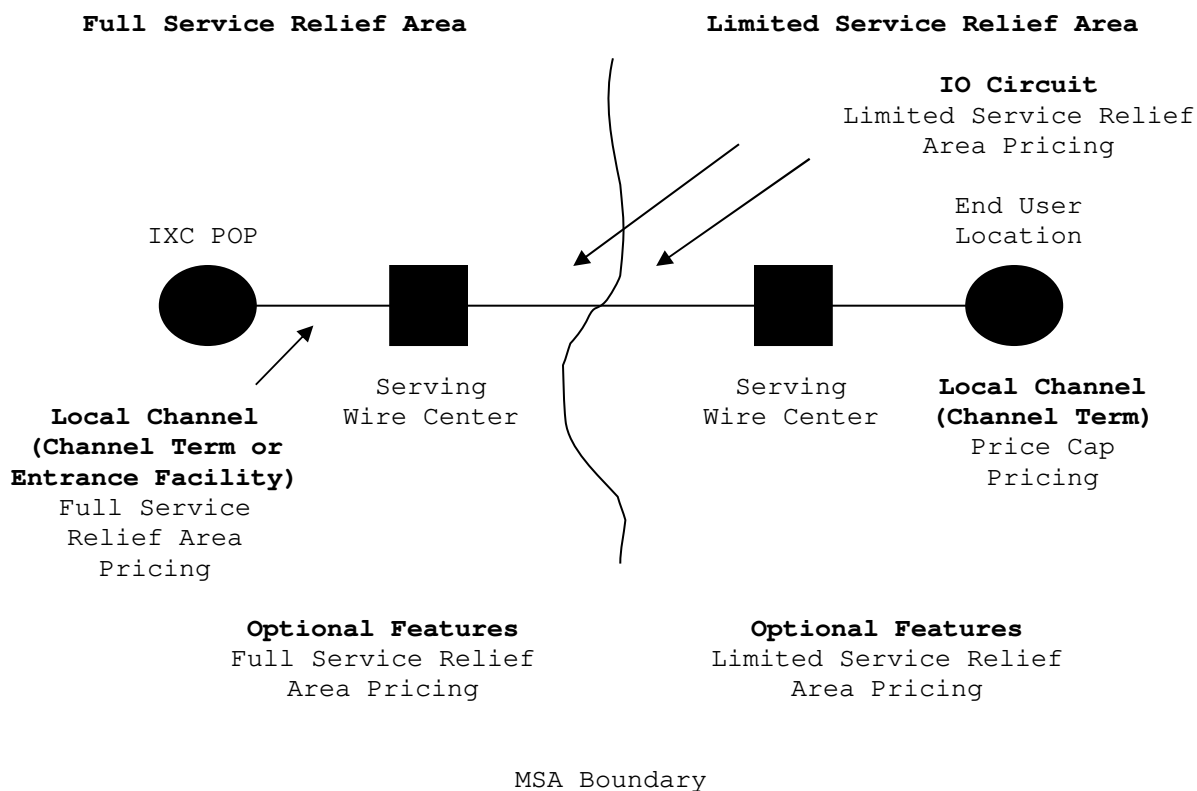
Full Service Relief Area

Limited Service Relief Area

IO Circuit
Limited Service Relief Area Pricing

IXC POP

End User Location

Serving Wire Center

Serving Wire Center

Local Channel (Channel Term or Entrance Facility)
Full Service Relief Area Pricing

Local Channel (Channel Term)
Price Cap Pricing

Optional Features
Full Service Relief Area Pricing

Optional Features
Limited Service Relief Area Pricing

MSA Boundary